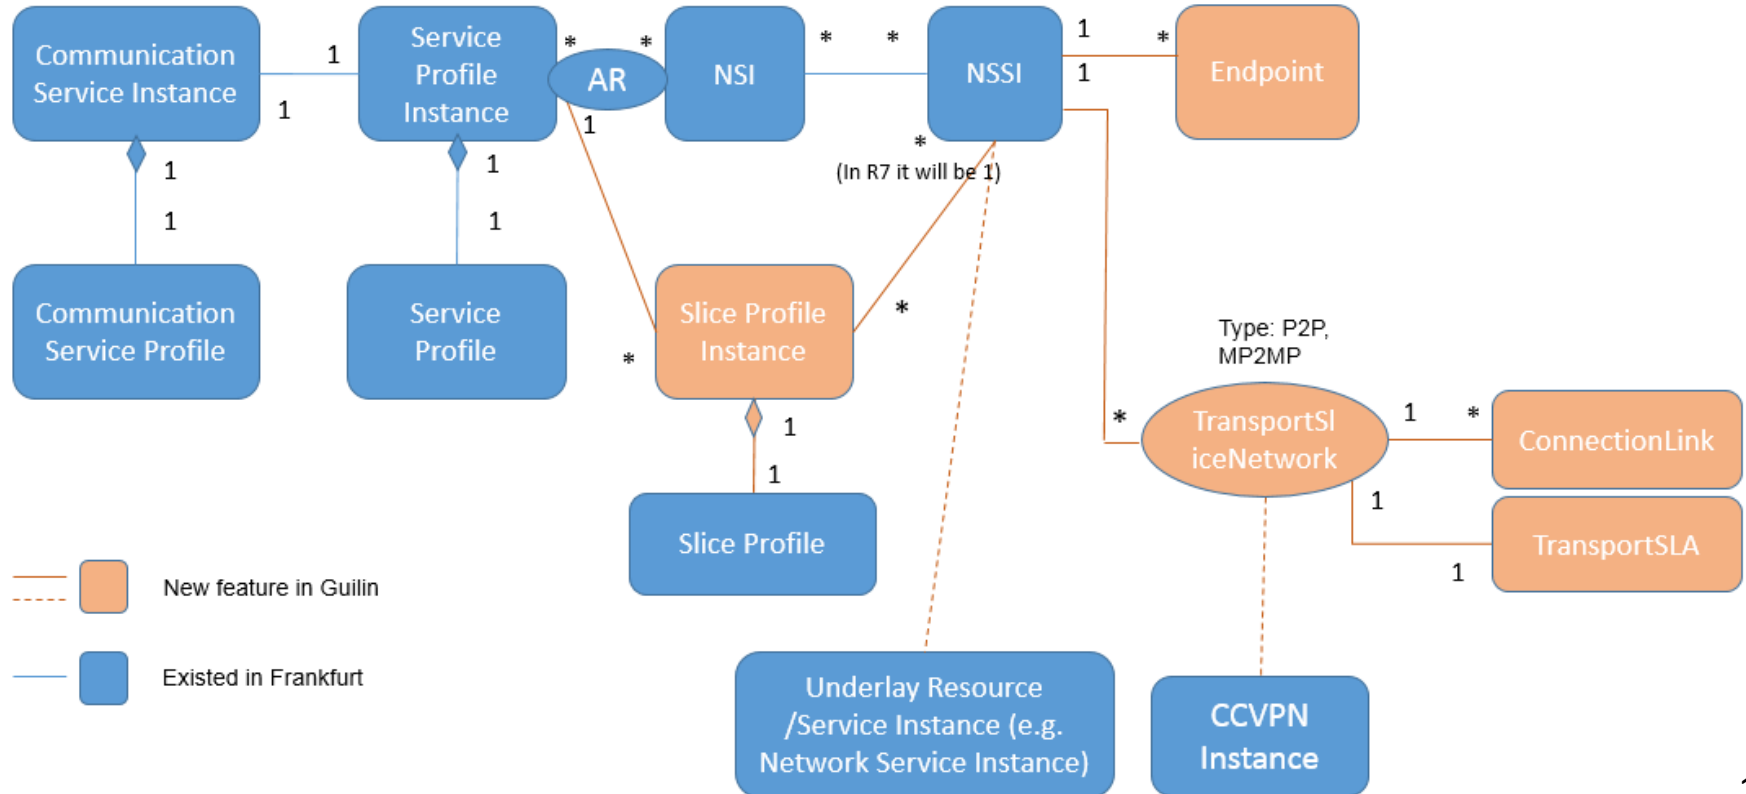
Communication Service Instance

1

1

Service Profile Instance

*

*

AR

1

NSI

*

*

NSSI

1

*

1

Endpoint

1

1

1

1

*

(In R7 it will be 1)

Communication Service Profile

Service Profile

*

Slice Profile Instance

*

Type: P2P, MP2MP

1

1

*

TransportSliceNetwork

1

*

ConnectionLink

1

Slice Profile

TransportSLA

1

New feature in Guilin

Existed in Frankfurt

Underlay Resource /Service Instance (e.g. Network Service Instance)

CCVPN Instance